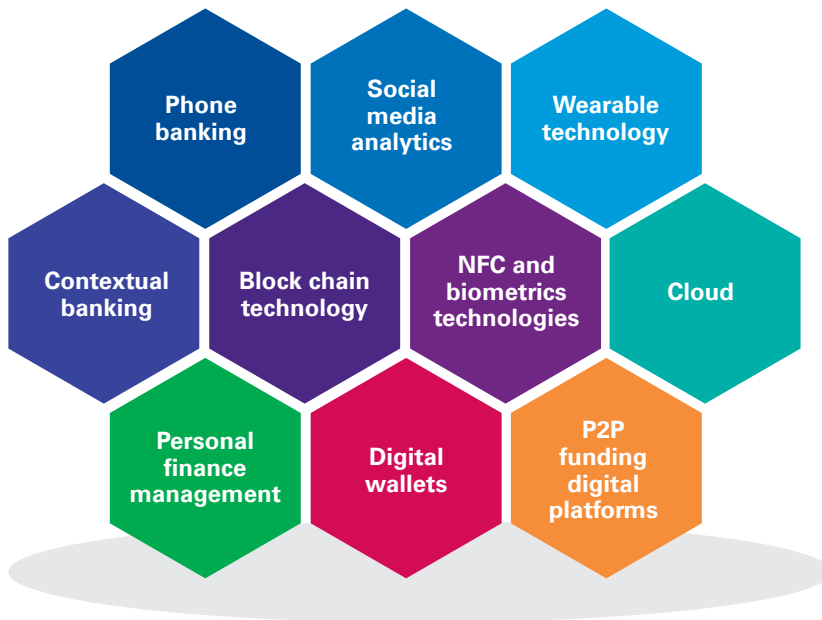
Phone banking

Social media analytics

Wearable technology

Contextual banking

Block chain technology

NFC and biometrics technologies

Cloud

Personal finance management

Digital wallets

P2P funding digital platforms